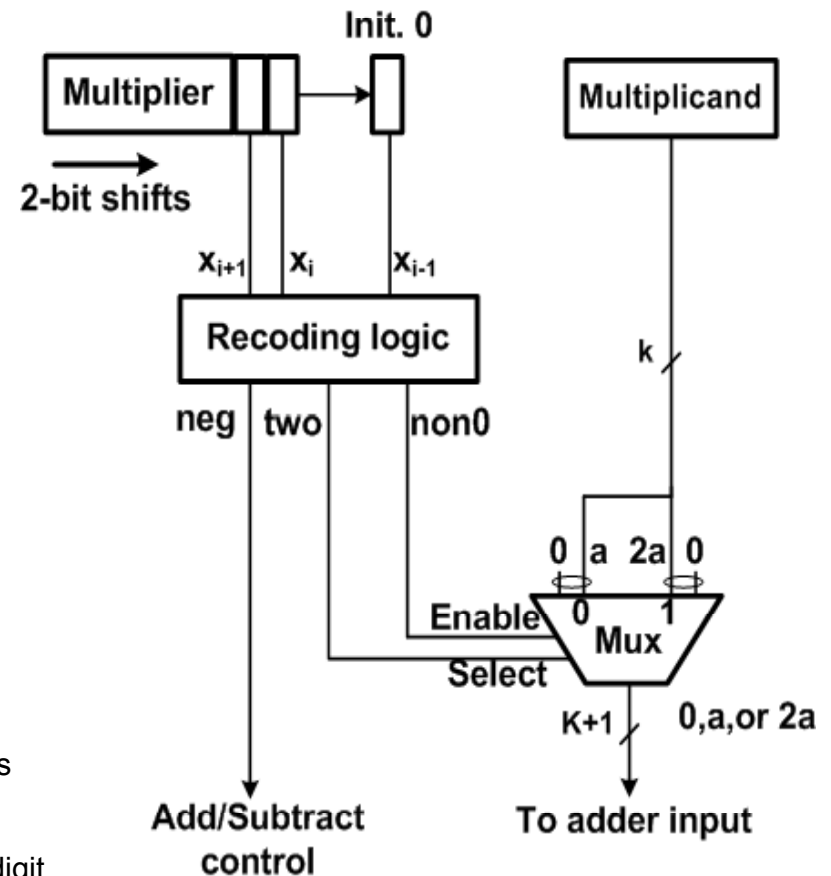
Init. 0

Multiplier

Multiplicand

2-bit shifts

$x_{i+1}$ $x_i$ $x_{i-1}$

Recoding logic

k

neg two non0

0 a 2a 0

0 1

Enable

Mux

Select

K+1

0,a,or 2a

s

Add/Subtract control

To adder input

digit